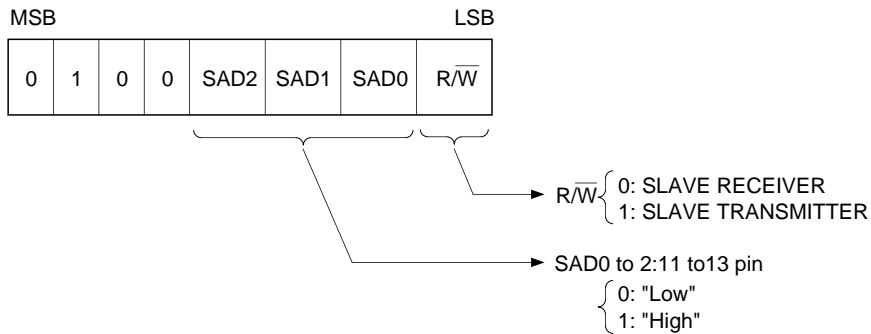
MSB

LSB

| 0 | 1 | 0 | 0 | SAD2 | SAD1 | SAD0 | $R/\overline{W}$ |
|---|---|---|---|---|---|---|---|

$R/\overline{W}$ 0: SLAVE RECEIVER
1: SLAVE TRANSMITTER

SAD0 to 2:11 to13 pin
0: "Low"
1: "High"